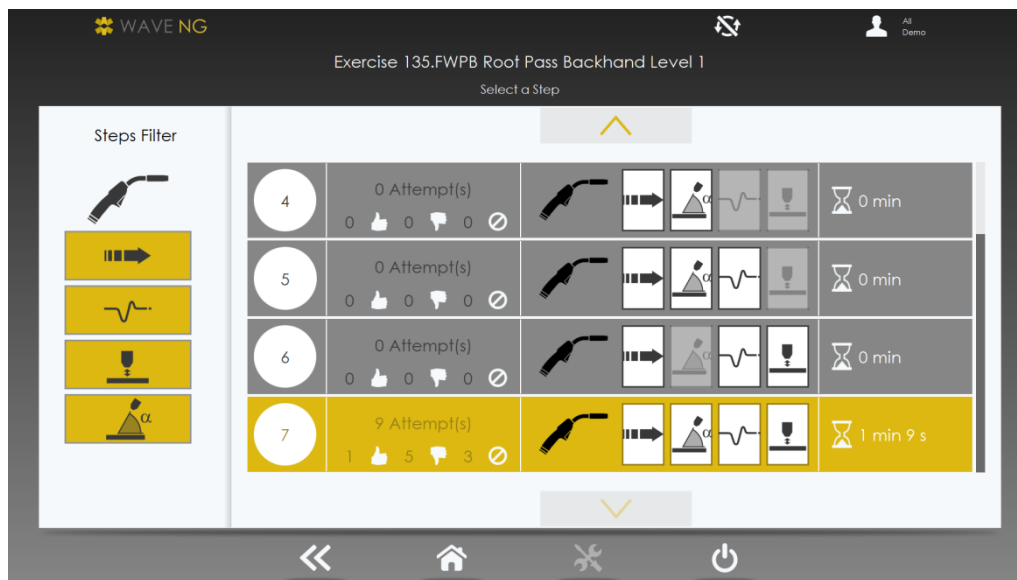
WAVE NG

All
Demo

Exercise 135.FWPB Root Pass Backhand Level 1

Select a Step

Steps Filter

$\alpha$

4
0 Attempt(s)
0 0 0
0 min

5
0 Attempt(s)
0 0 0
0 min

6
0 Attempt(s)
0 0 0
0 min

7
9 Attempt(s)
1 5 3
1 min 9 s